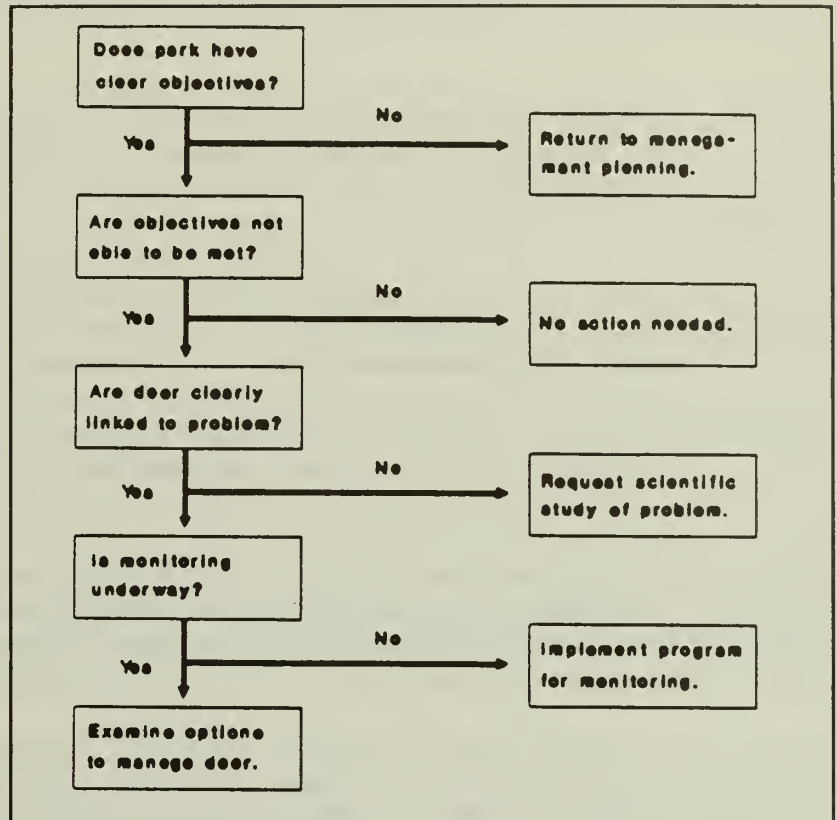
Does park have clear objectives?

No

Yes

Return to management planning.

Are objectives not able to be met?

No

Yes

No action needed.

Are deer clearly linked to problem?

No

Yes

Request scientific study of problem.

Is monitoring underway?

No

Yes

Implement program for monitoring.

Examine options to manage deer.